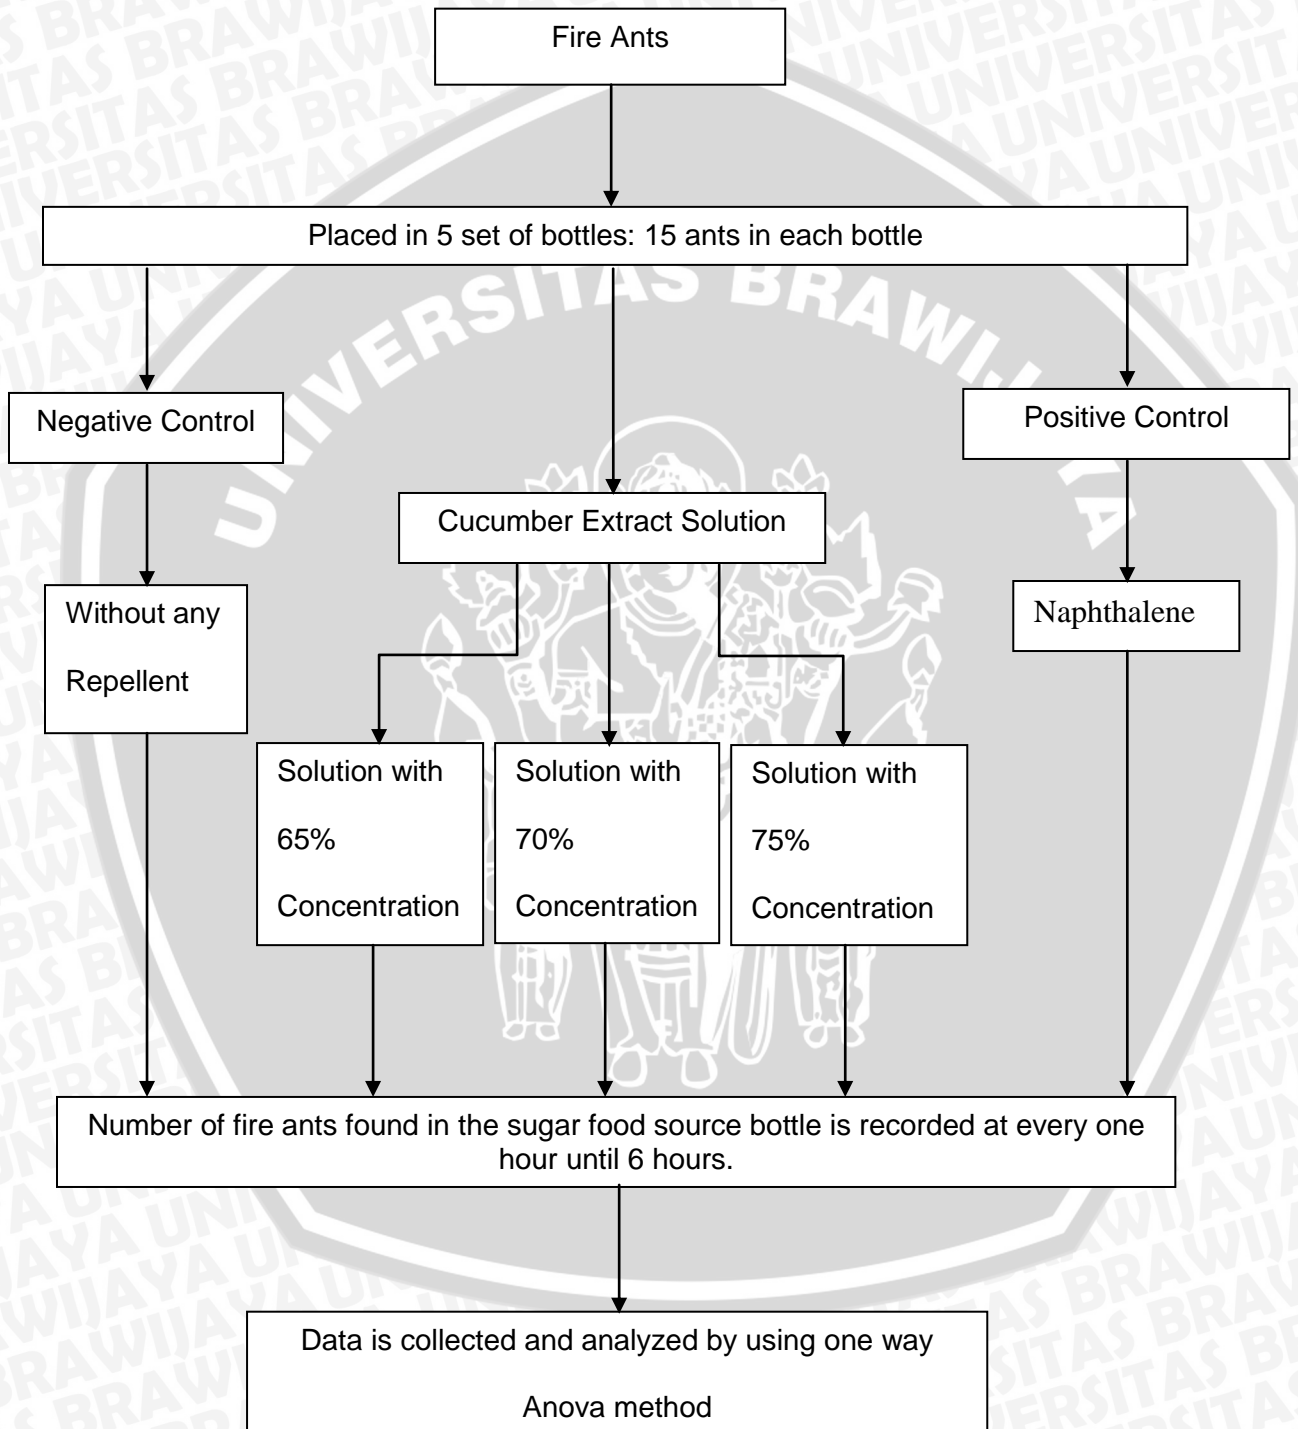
Fire Ants

Placed in 5 set of bottles: 15 ants in each bottle

Negative Control

Cucumber Extract Solution

Positive Control

Without any Repellent

Naphthalene

Solution with 65% Concentration

Solution with 70% Concentration

Solution with 75% Concentration

Number of fire ants found in the sugar food source bottle is recorded at every one hour until 6 hours.

Data is collected and analyzed by using one way Anova method

UNIVERSITAS BRAWIJAYA